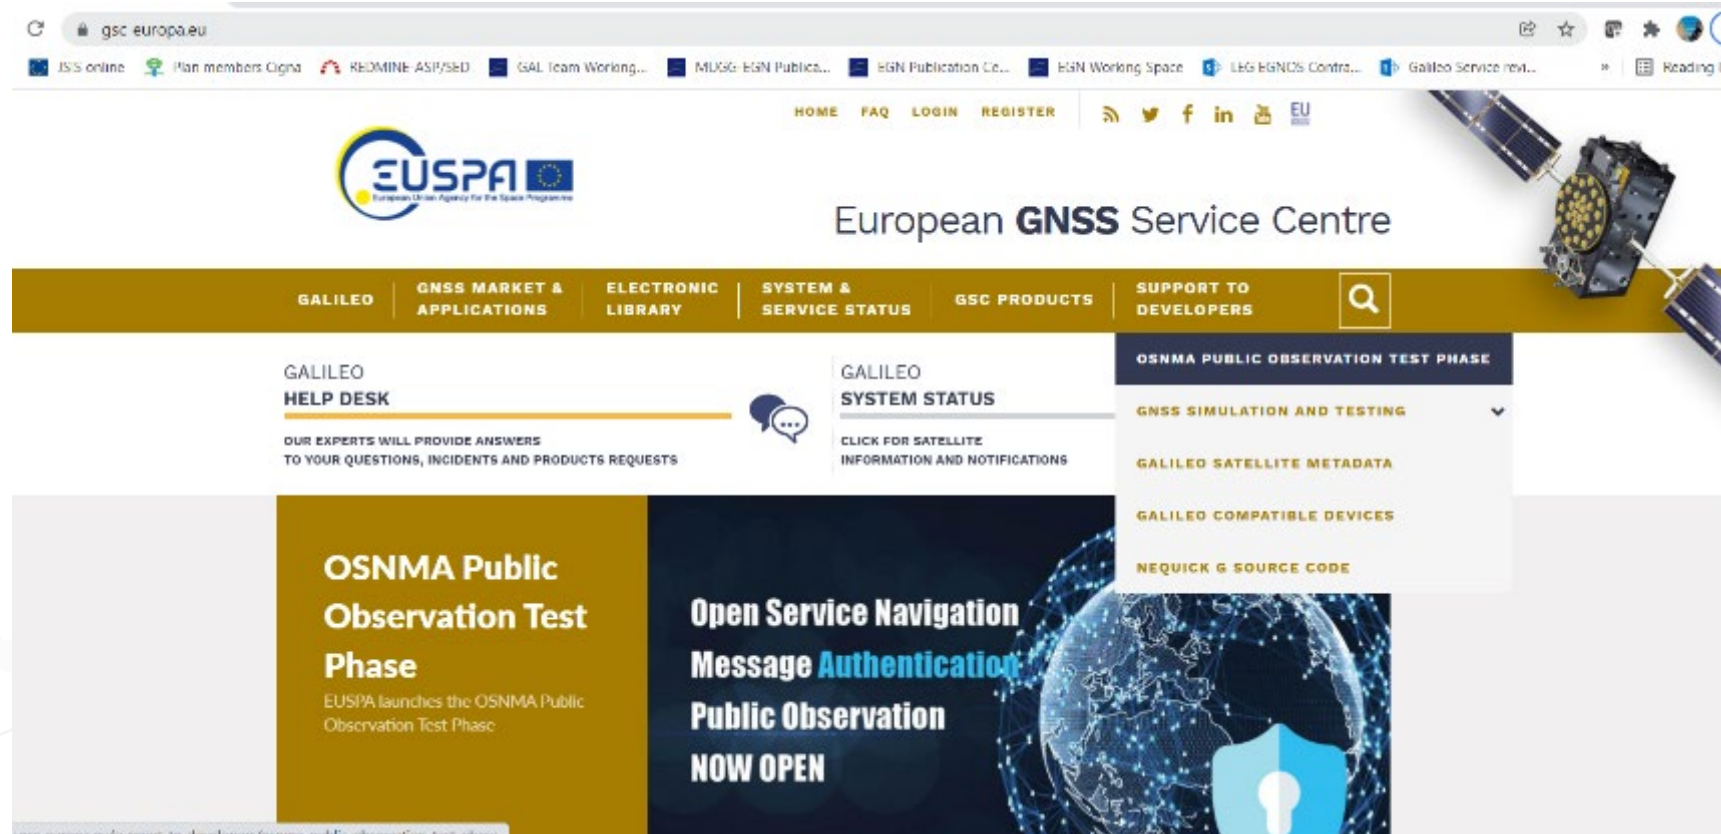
gsc europa.eu

JSS online Plan members Cigna REDMINE ASP/SED GAL Team Working... MUGG EGN Publica... EGN Publication Ce... EGN Working Space LEG EGNOS Contra... Galileo Service revi... » Reading l

HOME FAQ LOGIN REGISTER

EU

EUSPA
European Union Agency for the Space Programme

European GNSS Service Centre

GALILEO GNSS MARKET & APPLICATIONS ELECTRONIC LIBRARY SYSTEM & SERVICE STATUS GSC PRODUCTS SUPPORT TO DEVELOPERS

OSNMA PUBLIC OBSERVATION TEST PHASE
GNSS SIMULATION AND TESTING
GALILEO SATELLITE METADATA
GALILEO COMPATIBLE DEVICES
NEQUICK G SOURCE CODE

GALILEO
HELP DESK
OUR EXPERTS WILL PROVIDE ANSWERS TO YOUR QUESTIONS, INCIDENTS AND PRODUCTS REQUESTS

GALILEO
SYSTEM STATUS
CLICK FOR SATELLITE INFORMATION AND NOTIFICATIONS

OSNMA Public Observation Test Phase
EUSPA launches the OSNMA Public Observation Test Phase

Open Service Navigation Message Authentication Public Observation NOW OPEN

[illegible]